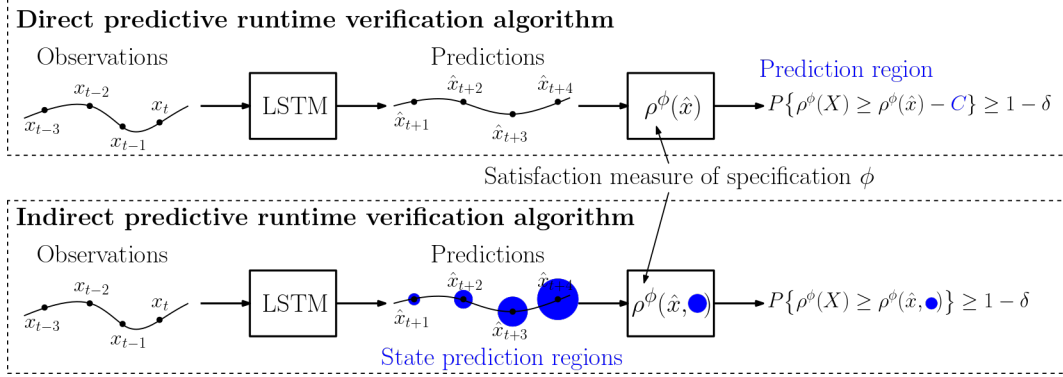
**Direct predictive runtime verification algorithm**

Observations

$x_{t-3}$ $x_{t-2}$ $x_{t-1}$ $x_t$

LSTM

Predictions

$\hat{x}_{t+1}$ $\hat{x}_{t+2}$ $\hat{x}_{t+3}$ $\hat{x}_{t+4}$

$\rho^{\phi}(\hat{x})$

Prediction region

$P\{\rho^{\phi}(X) \geq \rho^{\phi}(\hat{x}) - C\} \geq 1-\delta$

Satisfaction measure of specification $\phi$

**Indirect predictive runtime verification algorithm**

Observations

$x_{t-3}$ $x_{t-2}$ $x_{t-1}$ $x_t$

LSTM

Predictions

$\hat{x}_{t+1}$ $\hat{x}_{t+2}$ $\hat{x}_{t+3}$ $\hat{x}_{t+4}$

State prediction regions

$\rho^{\phi}(\hat{x}, )$

$P\{\rho^{\phi}(X) \geq \rho^{\phi}(\hat{x}, )\} \geq 1-\delta$